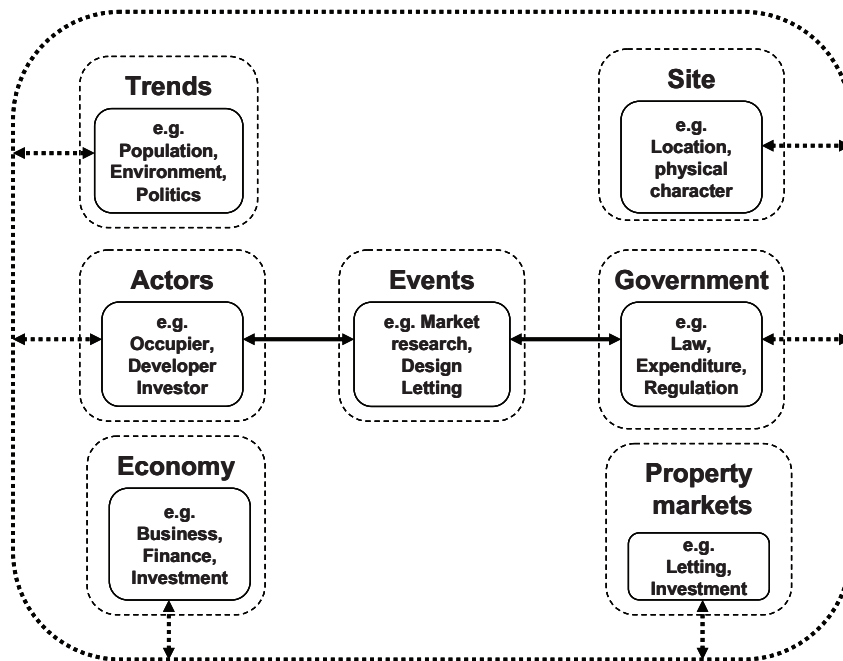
Trends

e.g. Population, Environment, Politics

Site

e.g. Location, physical character

Actors

e.g. Occupier, Developer Investor

Events

e.g. Market research, Design Letting

Government

e.g. Law, Expenditure, Regulation

Economy

e.g. Business, Finance, Investment

Property markets

e.g. Letting, Investment